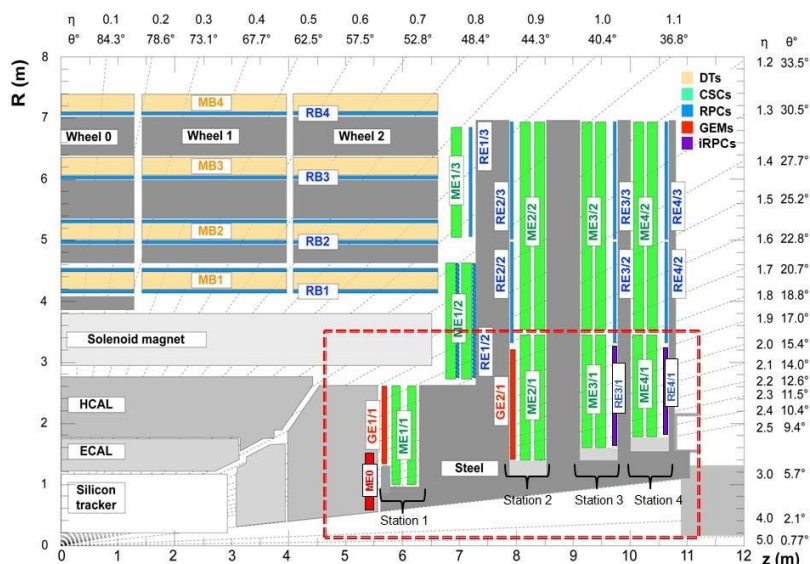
η θ°
0.1 84.3°
0.2 78.6°
0.3 73.1°
0.4 67.7°
0.5 62.5°
0.6 57.5°
0.7 52.8°
0.8 48.4°
0.9 44.3°
1.0 40.4°
1.1 36.8°

η θ°
1.2 33.5°
1.3 30.5°
1.4 27.7°
1.5 25.2°
1.6 22.8°
1.7 20.7°
1.8 18.8°
1.9 17.0°
2.0 15.4°
2.1 14.0°
2.2 12.6°
2.3 11.5°
2.4 10.4°
2.5 9.4°
3.0 5.7°
4.0 2.1°
5.0 0.77°

R (m)
8
7
6
5
4
3
2
1
0

DTs
CSCs
RPCs
GEMs
iRPCs

Wheel 0
Wheel 1
Wheel 2
MB4
MB3
MB2
MB1
RB4
RB3
RB2
RB1
ME1/3
RE1/3
ME1/2
RE1/2
RE2/3
ME2/2
RE2/2
ME3/2
RE3/3
RE3/2
ME4/2
RE4/3
RE4/2
Solenoid magnet
HCAL
ECAL
Silicon tracker
ME0
GE1/1
ME1/1
GE2/1
ME2/1
ME3/1
RE3/1
ME4/1
RE4/1
Steel
Station 1
Station 2
Station 3
Station 4

0 1 2 3 4 5 6 7 8 9 10 11 12 z (m)